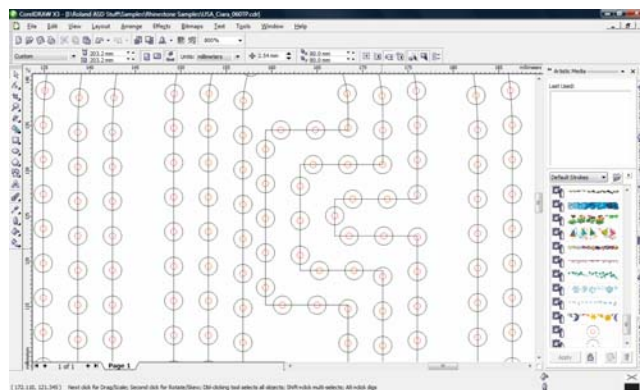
CorelDRAW X3 - [I:\Roland ASD Stuff\Samples\Rhinestone Samples\USA_Ciara_060TP.cdr]

File Edit View Layout Arrange Effects Bitmaps Text Tools Window Help

800%

Custom

203.2 mm
203.2 mm

Units: millimeters

2.54 mm

80.0 mm
80.0 mm

Artistic Media

Last Used:

Default Strokes

Apply

1 of 1

Page 1

( 172.132, 121.345 ) Next click for Drag/Scale; Second click for Rotate/Skew; Dbl-clicking tool selects all objects; Shift+click multi-selects; Alt+click digs